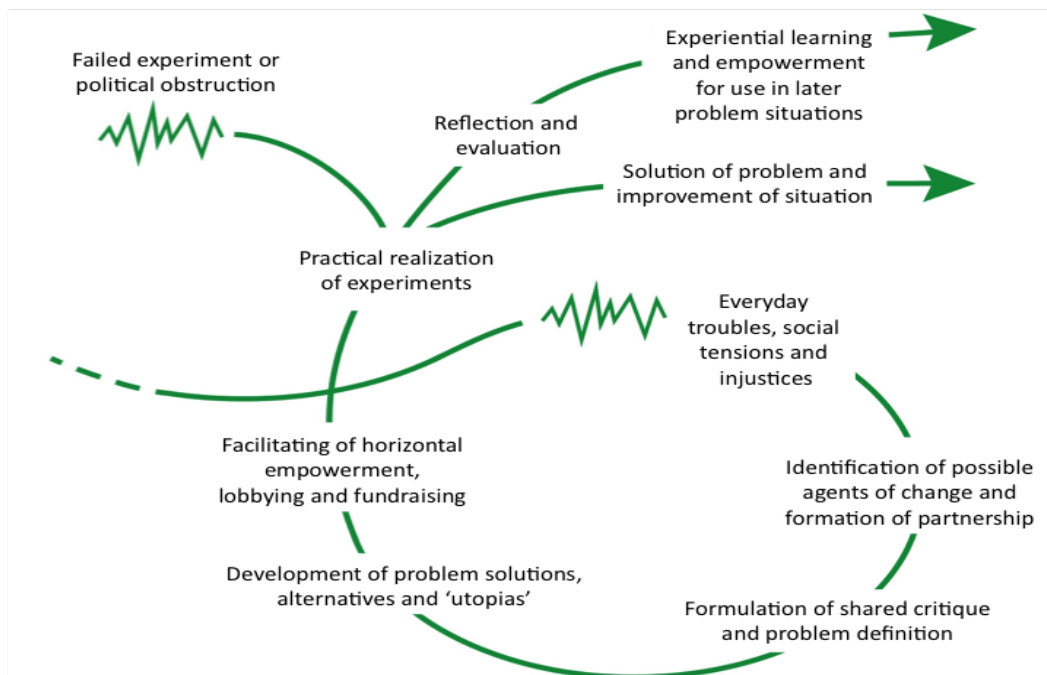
Failed experiment or political obstruction

Experiential learning and empowerment for use in later problem situations

Reflection and evaluation

Solution of problem and improvement of situation

Practical realization of experiments

Everyday troubles, social tensions and injustices

Facilitating of horizontal empowerment, lobbying and fundraising

Identification of possible agents of change and formation of partnership

Development of problem solutions, alternatives and 'utopias'

Formulation of shared critique and problem definition